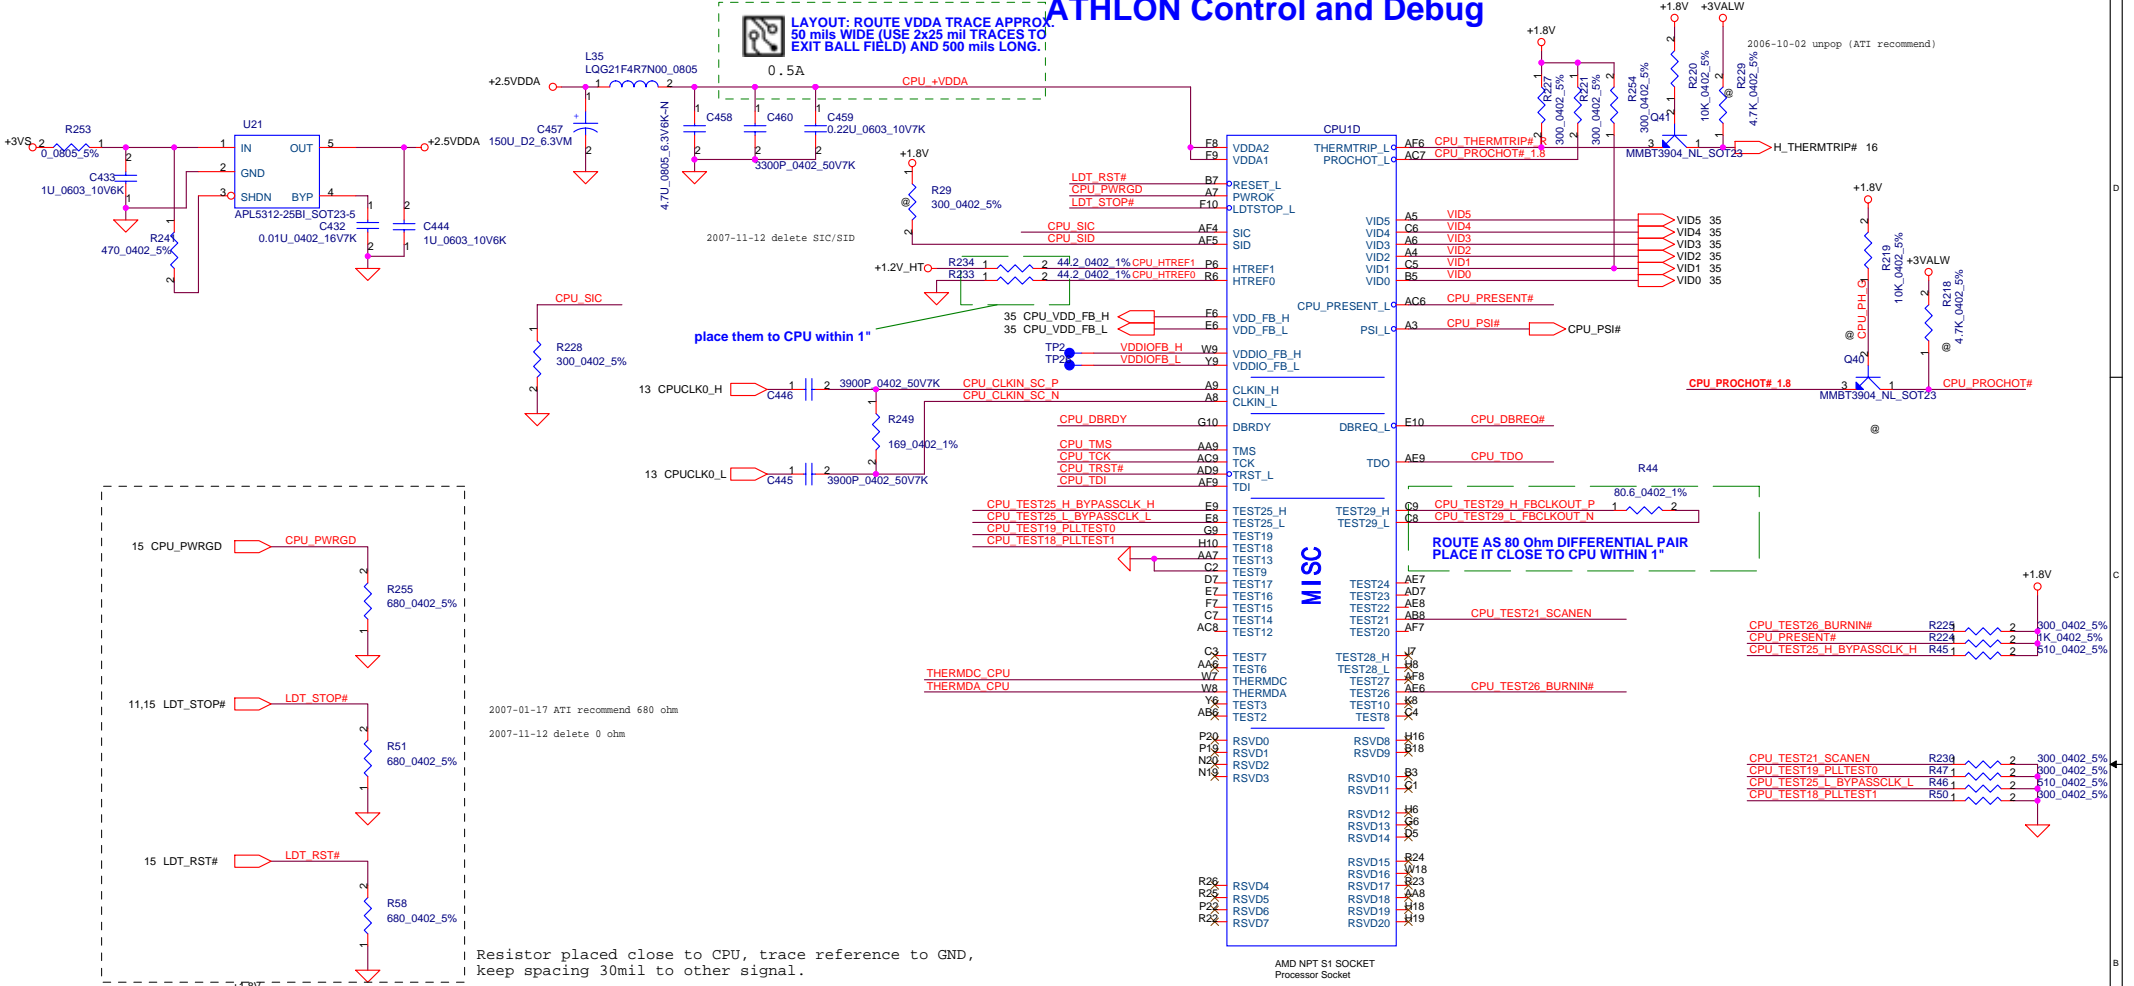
ATHLON Control and Debug

LAYOUT: ROUTE VDDA TRACE APPROX. 50 mils WIDE (USE 2x25 mil TRACES TO EXIT BALL FIELD) AND 500 mils LONG.

0.5A

L35
LQG21F4R7N00_0805
+2.5VDDA
CPU_+VDDA
C457
150U_D2_6.3VM
4.7U_0805_6.3V6K-N
C458
C460
C459
0.22U_0603_10V7K
3300P_0402_50V7K

+3VS
R253
0_0805_5%
U21
IN OUT
GND
SHDN BYP
APL5312-25BI_SOT23-5
C433
1U_0603_10V6K
R241
470_0402_5%
C432
0.01U_0402_16V7K
C444
1U_0603_10V6K
+2.5VDDA

+1.8V
R29
300_0402_5%
2007-11-12 delete SIC/SID

CPU1D
F8 VDDA2
F9 VDDA1
THERMTRIP_L AF6
PROCHOT_L AC7
CPU_THERMTRIP#_R
CPU_PROCHOT#_1.8
LDT_RST# B7 RESET_L
CPU_PWRGD A7 PWROK
LDT_STOP# F10 LDTSTOP_L
CPU_SIC AF4 SIC
CPU_SID AF5 SID
VID5 A5 VID5
VID4 C6 VID4
VID3 A6 VID3
VID2 A4 VID2
VID1 C5 VID1
VID0 B5 VID0
+1.2V_HT
R234
R233
44.2_0402_1%
44.2_0402_1%
CPU_HTREF1
CPU_HTREF0
P6 HTREF1
R6 HTREF0
CPU_PRESENT_L AC6 CPU_PRESENT#
35 CPU_VDD_FB_H F6 VDD_FB_H
35 CPU_VDD_FB_L E6 VDD_FB_L
PSI_L A3 CPU_PSI# CPU_PSI#
place them to CPU within 1"
TP2
TP2
VDDIOFB_H W9 VDDIO_FB_H
VDDIOFB_L Y9 VDDIO_FB_L
CPU_SIC
R228
300_0402_5%
13 CPUCLK0_H
C446
3900P_0402_50V7K
CPU_CLKIN_SC_P A9 CLKIN_H
CPU_CLKIN_SC_N A8 CLKIN_L
R249
169_0402_1%
13 CPUCLK0_L
C445
3900P_0402_50V7K
CPU_DBRDY G10 DBRDY
DBREQ_L E10 CPU_DBREQ#
CPU_TMS AA9 TMS
CPU_TCK AC9 TCK
CPU_TRST# AD9 TRST_L
CPU_TDI AF9 TDI
TDO AE9 CPU_TDO
CPU_TEST25_H_BYPASSCLK_H E9 TEST25_H
CPU_TEST25_L_BYPASSCLK_L E8 TEST25_L
CPU_TEST19_PLLTEST0 G9 TEST19
CPU_TEST18_PLLTEST1 H10 TEST18
AA7 TEST13
C2 TEST9
D7 TEST17
E7 TEST16
F7 TEST15
C7 TEST14
AC8 TEST12
TEST29_H C9 CPU_TEST29_H_FBCLKOUT_P
TEST29_L C8 CPU_TEST29_L_FBCLKOUT_N
R44
80.6_0402_1%
ROUTE AS 80 Ohm DIFFERENTIAL PAIR
PLACE IT CLOSE TO CPU WITHIN 1"
MISC
TEST24 AE7
TEST23 AD7
TEST22 AE8
TEST21 AB8 CPU_TEST21_SCANEN
TEST20 AF7
C3 TEST7
AA6 TEST6
THERMDC_CPU W7 THERMDC
THERMDA_CPU W8 THERMDA
Y6 TEST3
AB6 TEST2
TEST28_H J7
TEST28_L H8
TEST27 AF8
TEST26 AE6 CPU_TEST26_BURNIN#
TEST10 K8
TEST8 C4
P20 RSVD0
P19 RSVD1
N20 RSVD2
N19 RSVD3
RSVD8 H16
RSVD9 B18
RSVD10 B3
RSVD11 C1
RSVD12 H6
RSVD13 G6
RSVD14 D5
RSVD15 R24
RSVD16 W18
RSVD17 R23
RSVD18 AA8
RSVD19 H18
RSVD20 H19
R26 RSVD4
R25 RSVD5
P22 RSVD6
R22 RSVD7
AMD NPT S1 SOCKET
Processor Socket

+1.8V
R227
300_0402_5%
R221
300_0402_5%
R254
300_0402_5%
+1.8V +3VALW
R220
10K_0402_5%
R229
4.7K_0402_5%
Q41
MMBT3904_NL_SOT23
H_THERMTRIP# 16
2006-10-02 unpop (ATI recommend)
VID5 35
VID4 35
VID3 35
VID2 35
VID1 35
VID0 35
+1.8V
R219
10K_0402_5%
+3VALW
R218
4.7K_0402_5%
CPU_PH_G
Q40
CPU_PROCHOT#_1.8
MMBT3904_NL_SOT23
CPU_PROCHOT#
+1.8V
CPU_TEST26_BURNIN# R225 300_0402_5%
CPU_PRESENT# R224 1K_0402_5%
CPU_TEST25_H_BYPASSCLK_H R45 510_0402_5%
CPU_TEST21_SCANEN R230 300_0402_5%
CPU_TEST19_PLLTEST0 R47 300_0402_5%
CPU_TEST25_L_BYPASSCLK_L R46 510_0402_5%
CPU_TEST18_PLLTEST1 R50 300_0402_5%

15 CPU_PWRGD CPU_PWRGD
R255
680_0402_5%
11,15 LDT_STOP# LDT_STOP#
R51
680_0402_5%
15 LDT_RST# LDT_RST#
R58
680_0402_5%
2007-01-17 ATI recommend 680 ohm
2007-11-12 delete 0 ohm

Resistor placed close to CPU, trace reference to GND, keep spacing 30mil to other signal.
D
C
B